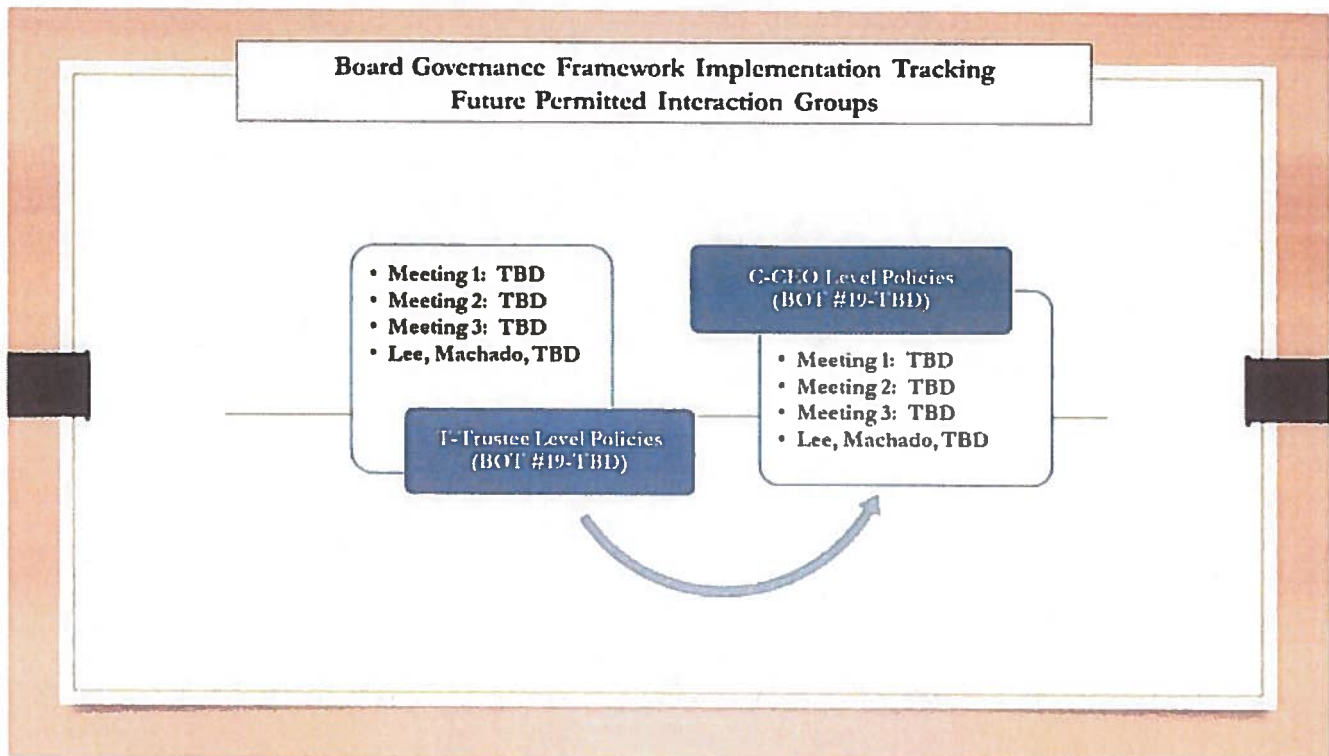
Board Governance Framework Implementation Tracking
Future Permitted Interaction Groups

• Meeting 1: TBD
• Meeting 2: TBD
• Meeting 3: TBD
• Lee, Machado, TBD

T-Trustee Level Policies
(BOT #19-TBD)

C-CEO Level Policies
(BOT #19-TBD)

• Meeting 1: TBD
• Meeting 2: TBD
• Meeting 3: TBD
• Lee, Machado, TBD